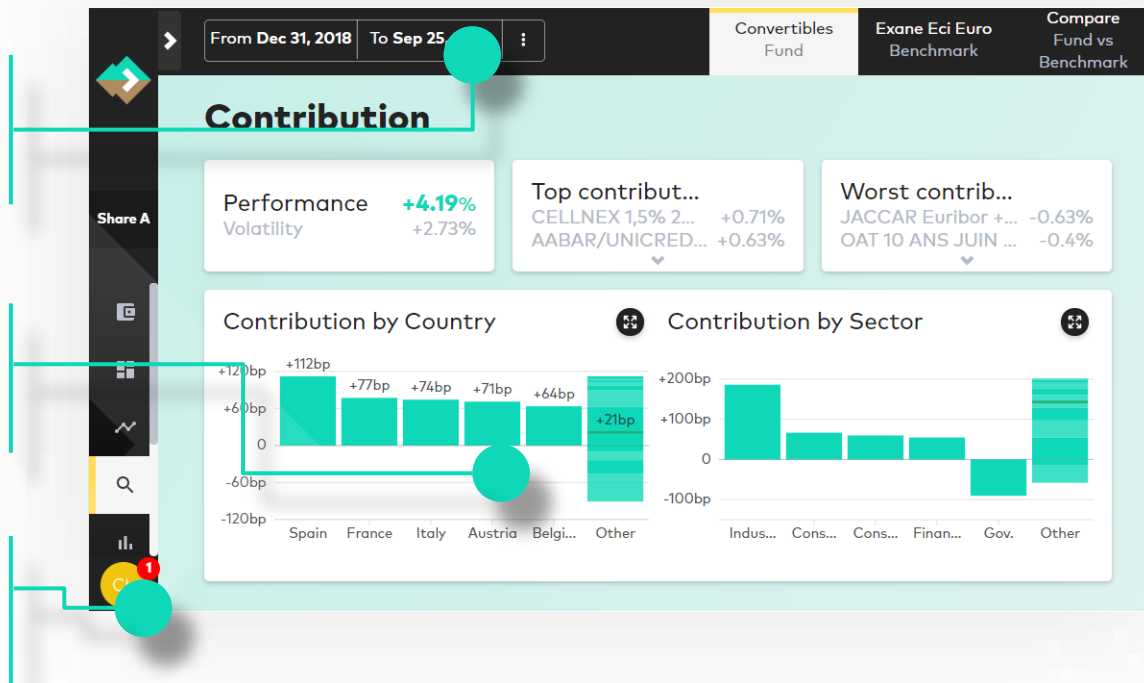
From Dec 31, 2018 | To Sep 25

Convertibles Fund

Exane Eci Euro Benchmark

Compare Fund vs Benchmark

Contribution

Share A

Performance +4.19%
Volatility +2.73%

Top contribut...
CELLNEX 1,5% 2... +0.71%
AABAR/UNICRED... +0.63%

Worst contrib...
JACCAR Euribor +... -0.63%
OAT 10 ANS JUIN ... -0.4%

Contribution by Country

+120bp
+60bp
0
-60bp
-120bp

+112bp
+77bp
+74bp
+71bp
+64bp
+21bp

Spain France Italy Austria Belgi... Other

Contribution by Sector

+200bp
+100bp
0
-100bp

Indus... Cons... Cons... Finan... Gov. Other

1